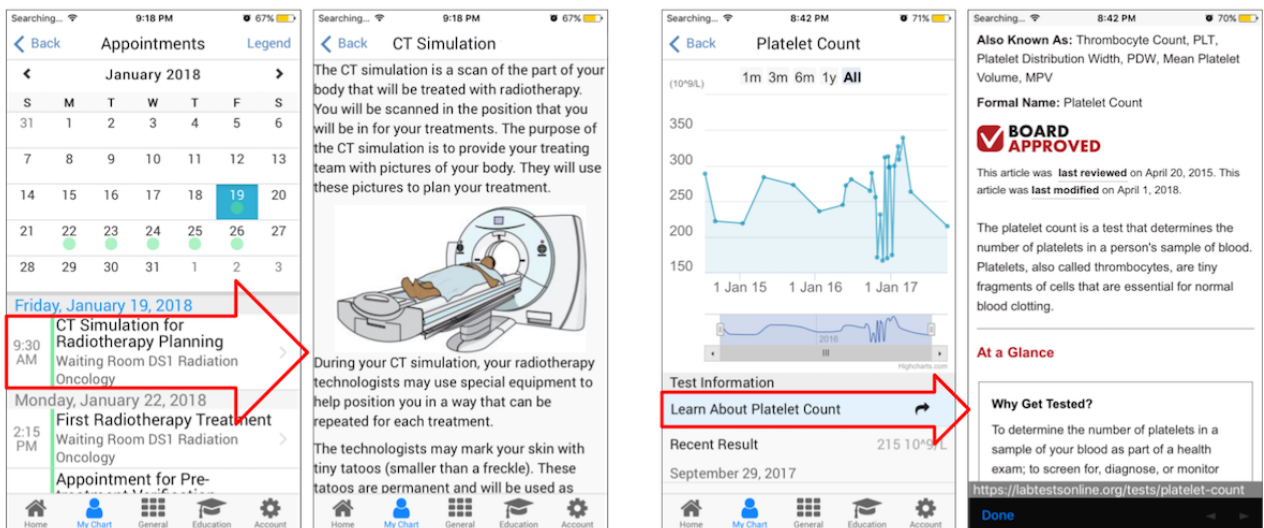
Searching... 9:18 PM 67%

Back Appointments Legend

January 2018

| S | M | T | W | T | F | S |
|---|---|---|---|---|---|---|
| 31 | 1 | 2 | 3 | 4 | 5 | 6 |
| 7 | 8 | 9 | 10 | 11 | 12 | 13 |
| 14 | 15 | 16 | 17 | 18 | 19 | 20 |
| 21 | 22 | 23 | 24 | 25 | 26 | 27 |
| 28 | 29 | 30 | 31 | 1 | 2 | 3 |

Friday, January 19, 2018

9:30 AM CT Simulation for Radiotherapy Planning
Waiting Room DS1 Radiation Oncology

Monday, January 22, 2018

2:15 PM First Radiotherapy Treatment
Waiting Room DS1 Radiation Oncology

Appointment for Pre-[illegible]

Home My Chart General Education Account

Searching... 9:18 PM 67%

Back CT Simulation

The CT simulation is a scan of the part of your body that will be treated with radiotherapy. You will be scanned in the position that you will be in for your treatments. The purpose of the CT simulation is to provide your treating team with pictures of your body. They will use these pictures to plan your treatment.

During your CT simulation, your radiotherapy technologists may use special equipment to help position you in a way that can be repeated for each treatment.

The technologists may mark your skin with tiny tatoos (smaller than a freckle). These tatoos are permanent and will be used as

Home My Chart General Education Account

Searching... 8:42 PM 71%

Back Platelet Count

1m 3m 6m 1y All

(10^9/L)

350
300
250
200
150

1 Jan 15 1 Jan 16 1 Jan 17

2016

Highcharts.com

Test Information

Learn About Platelet Count

Recent Result 215 10^9/L

September 29, 2017

Home My Chart General Education Account

Searching... 8:42 PM 70%

Also Known As: Thrombocyte Count, PLT, Platelet Distribution Width, PDW, Mean Platelet Volume, MPV

Formal Name: Platelet Count

BOARD APPROVED

This article was last reviewed on April 20, 2015. This article was last modified on April 1, 2018.

The platelet count is a test that determines the number of platelets in a person's sample of blood. Platelets, also called thrombocytes, are tiny fragments of cells that are essential for normal blood clotting.

At a Glance

Why Get Tested?

To determine the number of platelets in a sample of your blood as part of a health exam; to screen for, diagnose, or monitor

https://labtestsonline.org/tests/platelet-count

Done